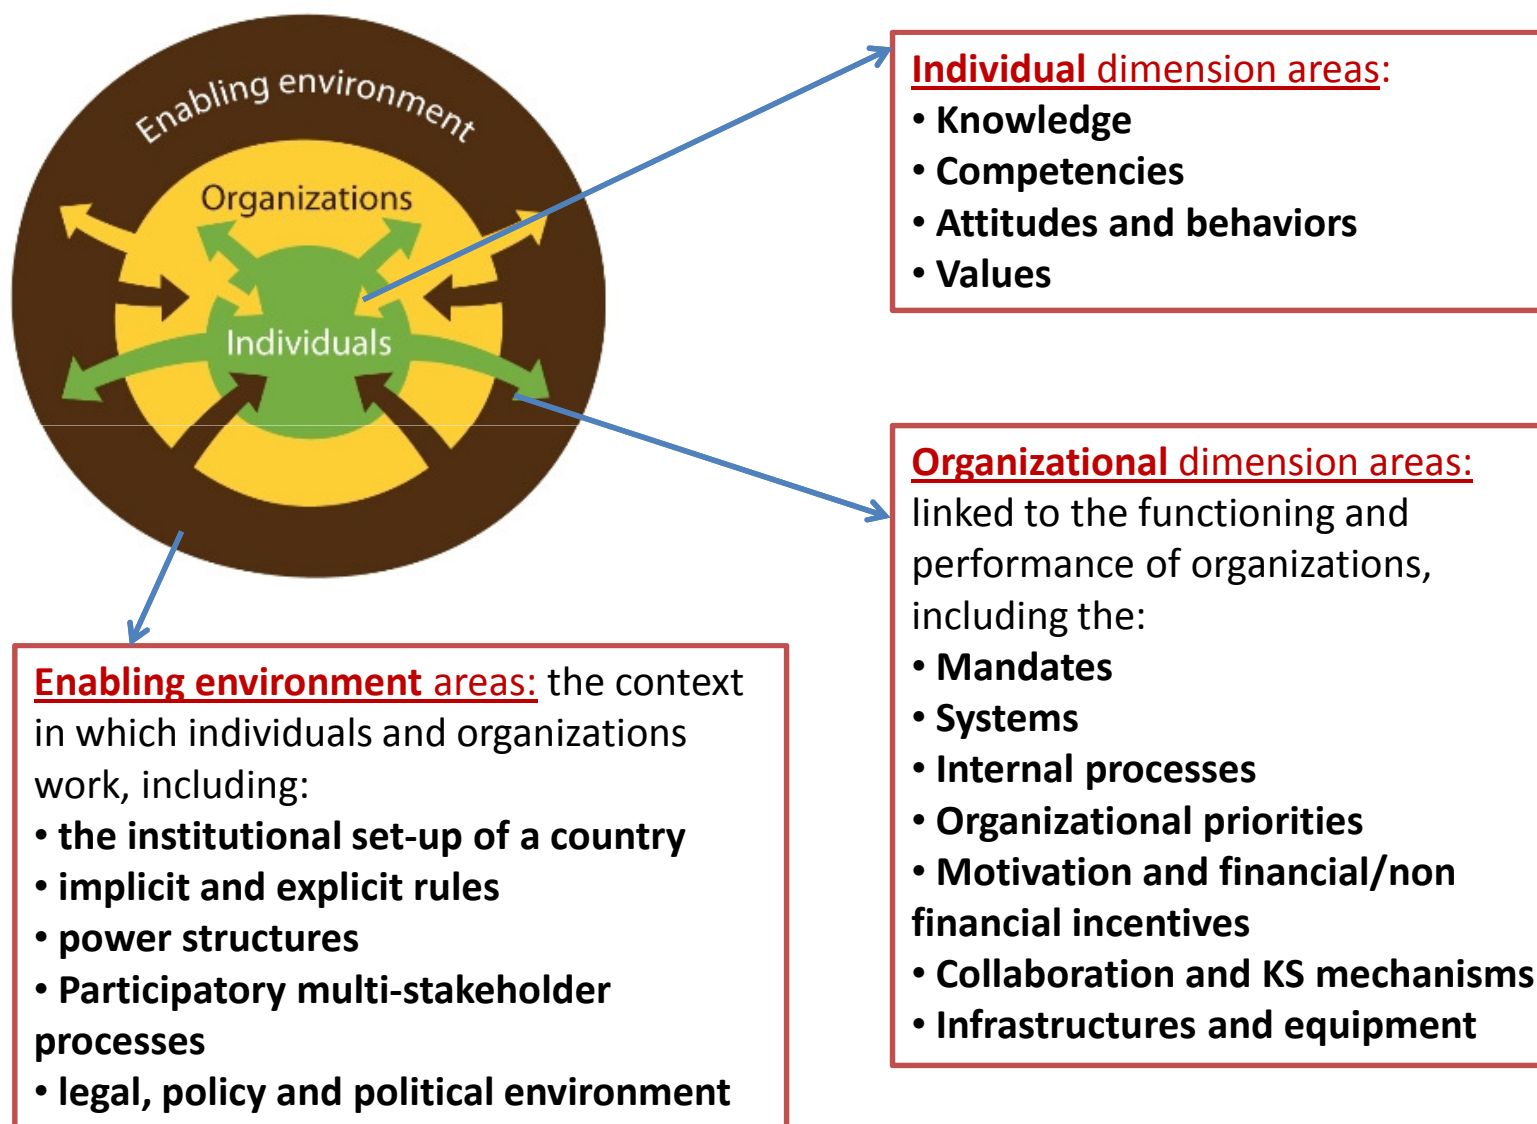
Enabling environment

Organizations

Individuals

Individual dimension areas:
• Knowledge
• Competencies
• Attitudes and behaviors
• Values

Organizational dimension areas: linked to the functioning and performance of organizations, including the:
• Mandates
• Systems
• Internal processes
• Organizational priorities
• Motivation and financial/non financial incentives
• Collaboration and KS mechanisms
• Infrastructures and equipment

Enabling environment areas: the context in which individuals and organizations work, including:
• the institutional set-up of a country
• implicit and explicit rules
• power structures
• Participatory multi-stakeholder processes
• legal, policy and political environment